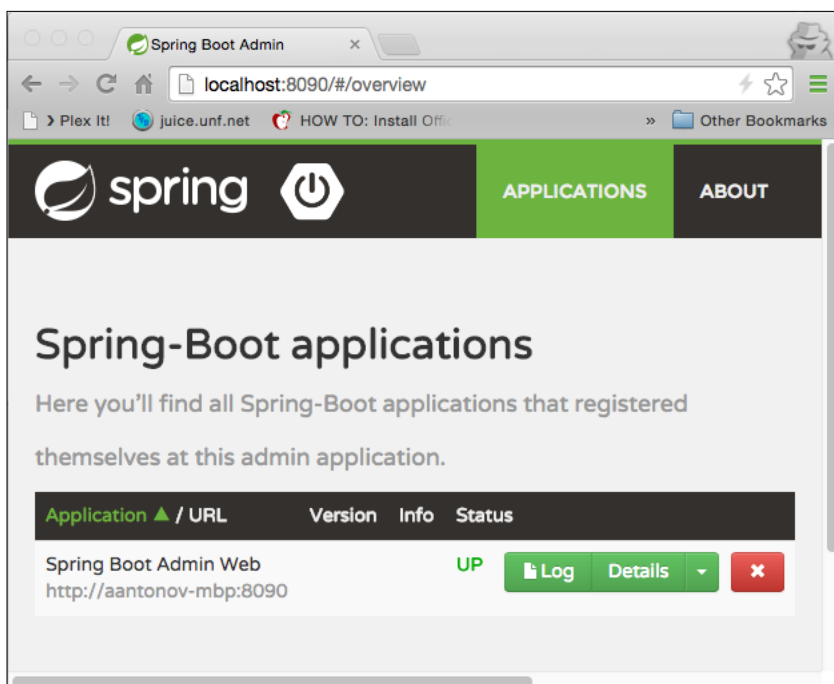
Spring Boot Admin ×

localhost:8090/#/overview

Plex It! juice.unf.net HOW TO: Install Offic » Other Bookmarks

spring

APPLICATIONS ABOUT

Spring-Boot applications

Here you'll find all Spring-Boot applications that registered themselves at this admin application.

| Application ▲ / URL | Version | Info | Status | |
|---|---|---|---|---|
| Spring Boot Admin Web http://aantonov-mbp:8090 | | | UP | Log Details ✖ |